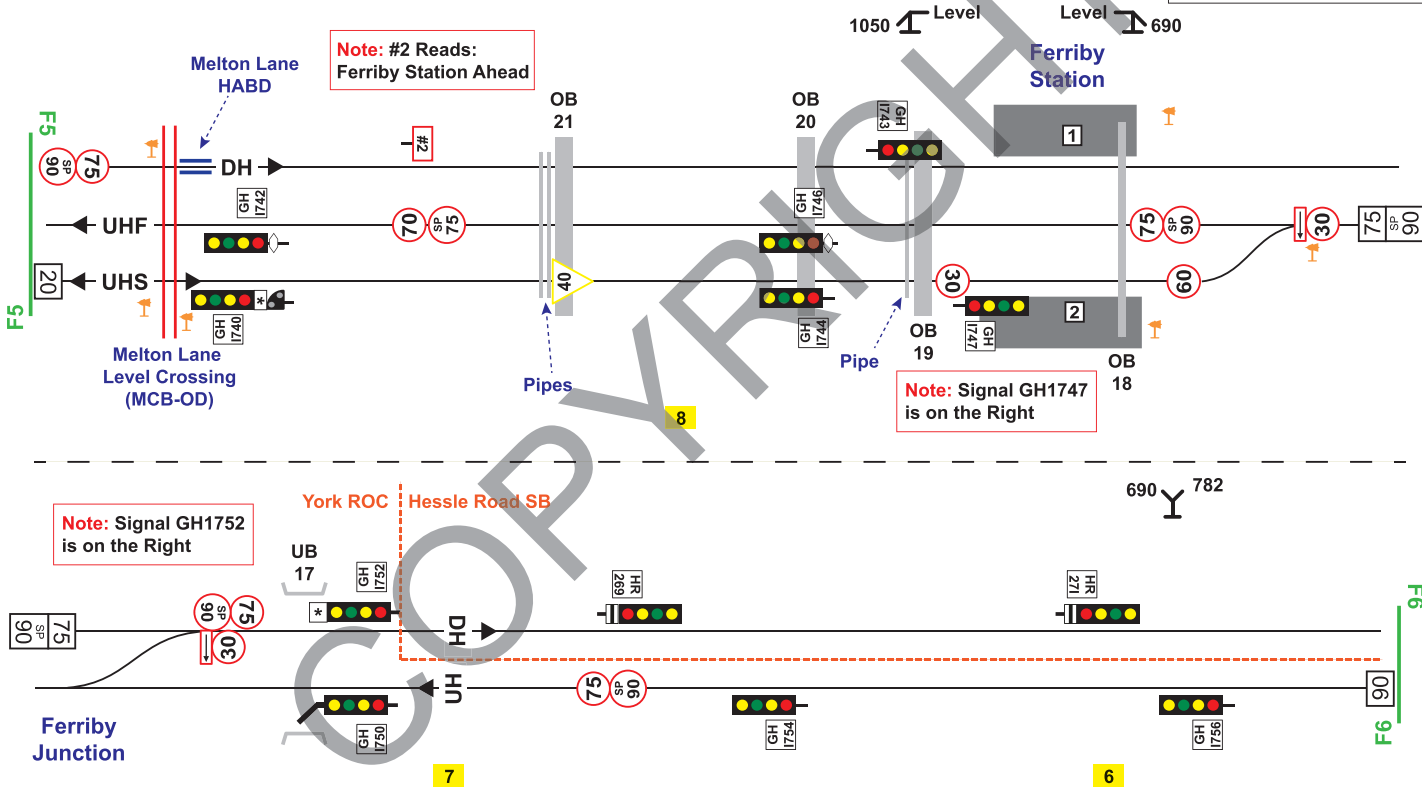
1050 Level
Level 690
Ferriby Station
Note: #2 Reads: Ferriby Station Ahead
Melton Lane HABD
F5
90 SP 75
DH
#2
OB 21
OB 20
GH 1743
1
GH 1742
UHF
70 SP 75
GH 1746
75 SP 90
30
75 SP 90
20
UHS
40
30
69
*
GH 1740
GH 1744
2
GH 1747
F5
Melton Lane Level Crossing (MCB-OD)
Pipes
Pipe
OB 19
OB 18
Note: Signal GH1747 is on the Right
8
York ROC
Hessle Road SB
690 782
Note: Signal GH1752 is on the Right
UB 17
GH 1752
HR 269
HR 271
F6
90 SP 75
90 SP 75
*
DH
30
UH
75 SP 90
90
GH 1750
GH 1754
GH 1756
Ferriby Junction
7
6
F6
COPYRIGHT